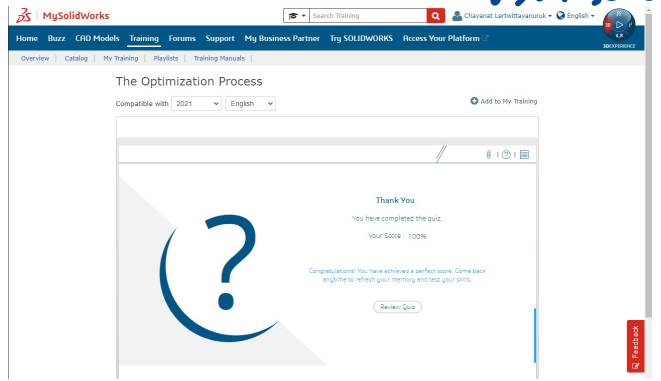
MySolidWorks

Search Training

Chayanat Lertwittayanuruk English

Home Buzz CAD Models Training Forums Support My Business Partner Try SOLIDWORKS Access Your Platform

3DEXPERIENCE

Overview | Catalog | My Training | Playlists | Training Manuals |

The Optimization Process

Compatible with 2021 English

Add to My Training

?

Thank You

You have completed the quiz.

Your Score : 100%

Congratulations! You have achieved a perfect score. Come back anytime to refresh your memory and test your skills.

Review Quiz

Feedback